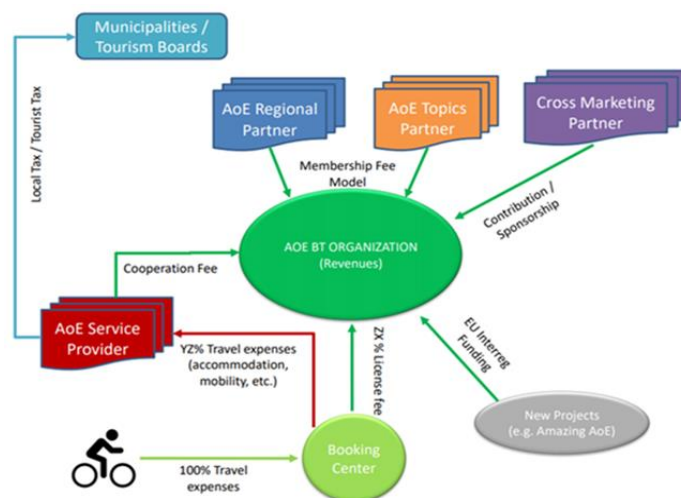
Municipalities / Tourism Boards

Local Tax / Tourist Tax

AoE Regional Partner

AoE Topics Partner

Cross Marketing Partner

Membership Fee Model

Contribution / Sponsorship

AOE BT ORGANIZATION (Revenues)

Cooperation Fee

AoE Service Provider

YZ% Travel expenses (accommodation, mobility, etc.)

ZX % License fee

EU Interreg Funding

New Projects (e.g. Amazing AoE)

100% Travel expenses

Booking Center